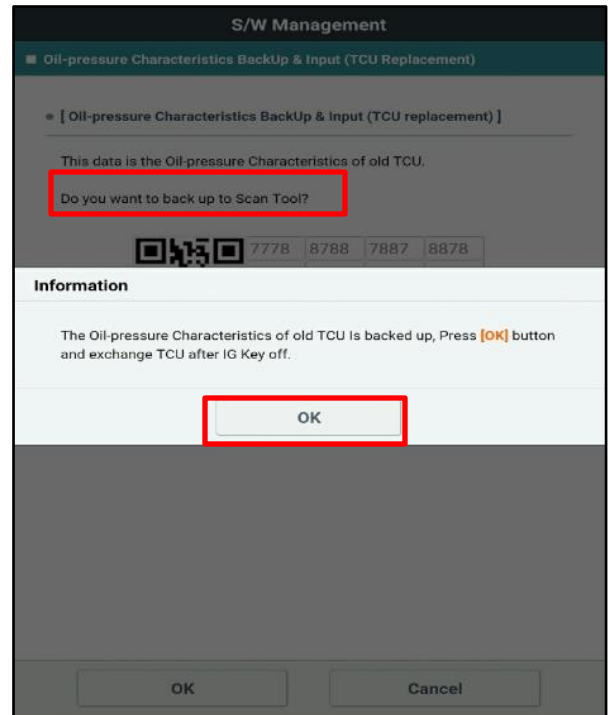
S/W Management

Oil-pressure Characteristics BackUp & Input (TCU Replacement)

[ Oil-pressure Characteristics BackUp & Input (TCU replacement) ]

This data is the Oil-pressure Characteristics of old TCU.

Do you want to back up to Scan Tool?

| 7778 | 8788 | 7887 | 8878 |
|---|---|---|---|

Information

The Oil-pressure Characteristics of old TCU Is backed up, Press [OK] button and exchange TCU after IG Key off.

OK

OK

Cancel